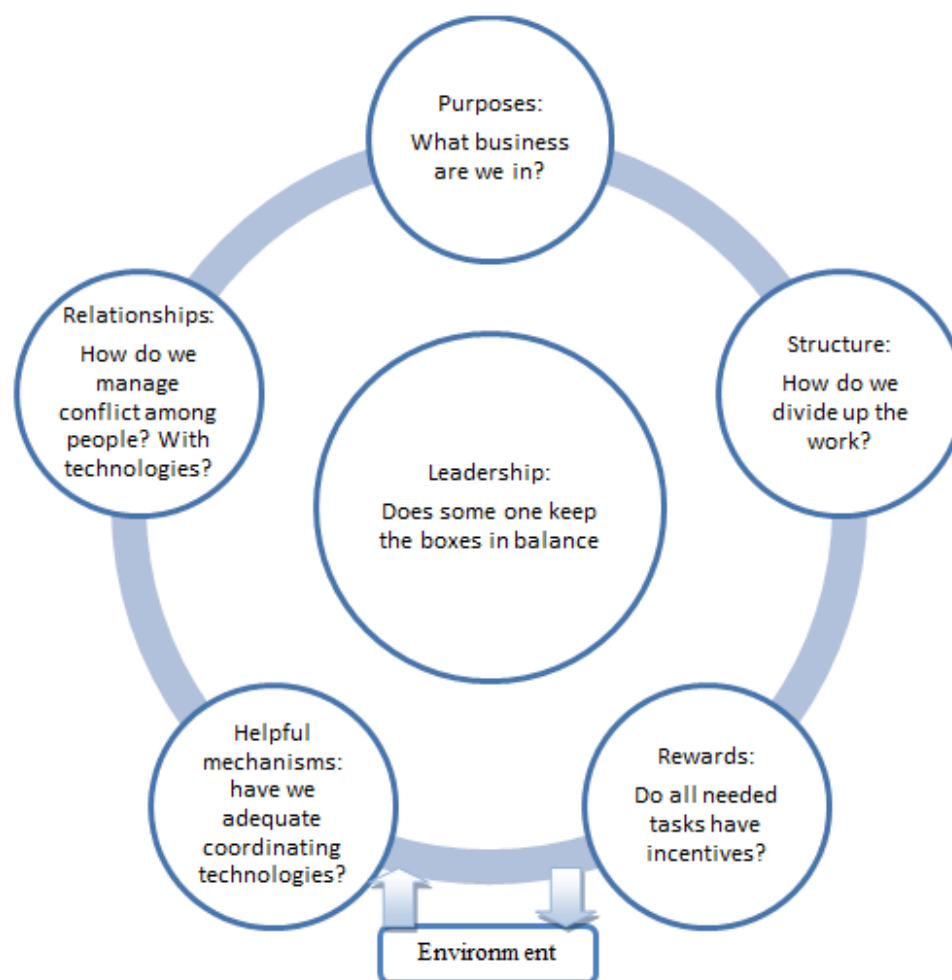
Purposes:
What business are we in?

Structure:
How do we divide up the work?

Rewards:
Do all needed tasks have incentives?

Helpful mechanisms:
have we adequate coordinating technologies?

Relationships:
How do we manage conflict among people? With technologies?

Leadership:
Does some one keep the boxes in balance

Environm ent